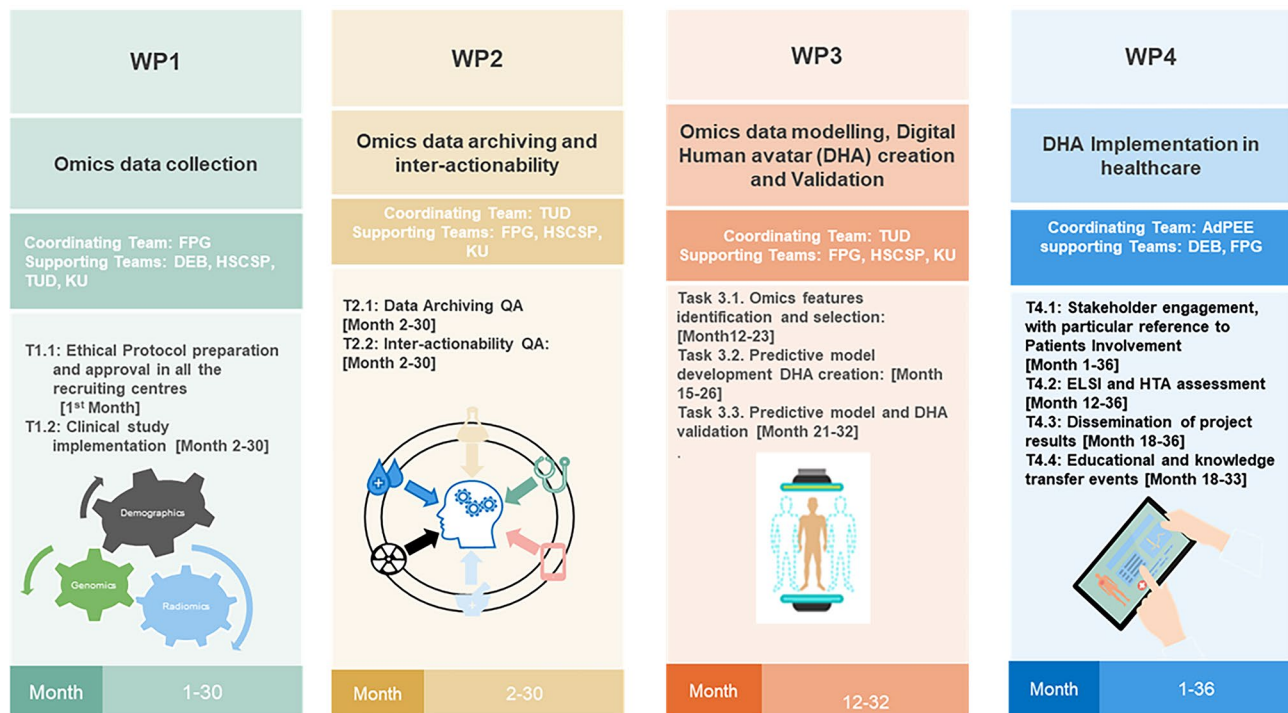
WP1

Omics data collection

Coordinating Team: FPG
Supporting Teams: DEB, HSCSP, TUD, KU

T1.1: Ethical Protocol preparation and approval in all the recruiting centres [1$^{st}$ Month]
T1.2: Clinical study implementation [Month 2-30]

Demographics

Genomics

Radiomics

Month 1-30

WP2

Omics data archiving and inter-actionability

Coordinating Team: TUD
Supporting Teams: FPG, HSCSP, KU

T2.1: Data Archiving QA [Month 2-30]
T2.2: Inter-actionability QA: [Month 2-30]

Month 2-30

WP3

Omics data modelling, Digital Human avatar (DHA) creation and Validation

Coordinating Team: TUD
Supporting Teams: FPG, HSCSP, KU

Task 3.1. Omics features identification and selection: [Month12-23]
Task 3.2. Predictive model development DHA creation: [Month 15-26]
Task 3.3. Predictive model and DHA validation [Month 21-32]
.

Month 12-32

WP4

DHA Implementation in healthcare

Coordinating Team: AdPEE
supporting Teams: DEB, FPG

T4.1: Stakeholder engagement, with particular reference to Patients Involvement
[Month 1-36]
T4.2: ELSI and HTA assessment [Month 12-36]
T4.3: Dissemination of project results [Month 18-36]
T4.4: Educational and knowledge transfer events [Month 18-33]

Month 1-36